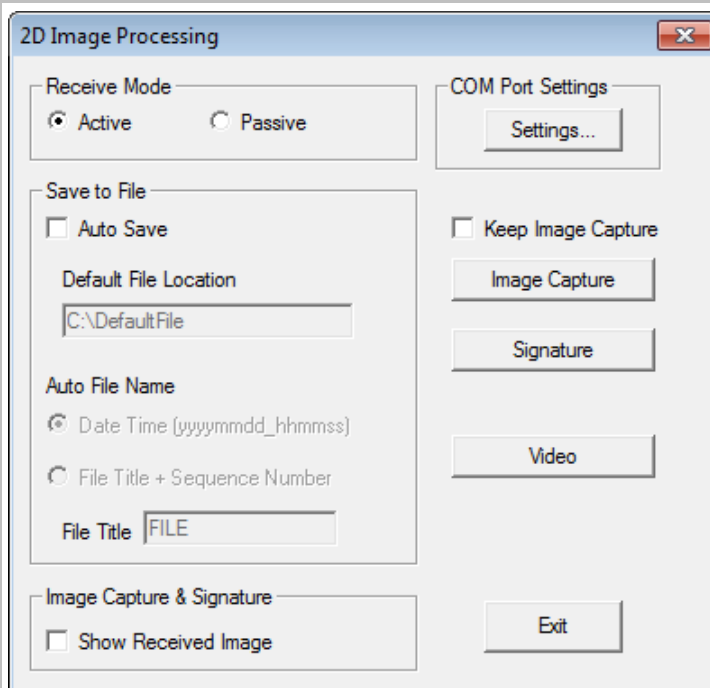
2D Image Processing

Receive Mode

Active

Passive

COM Port Settings

Settings...

Save to File

Auto Save

Default File Location

C:\DefaultFile

Auto File Name

Date Time (yyyymmdd_hhmmss)

File Title + Sequence Number

File Title FILE

Keep Image Capture

Image Capture

Signature

Video

Image Capture & Signature

Show Received Image

Exit